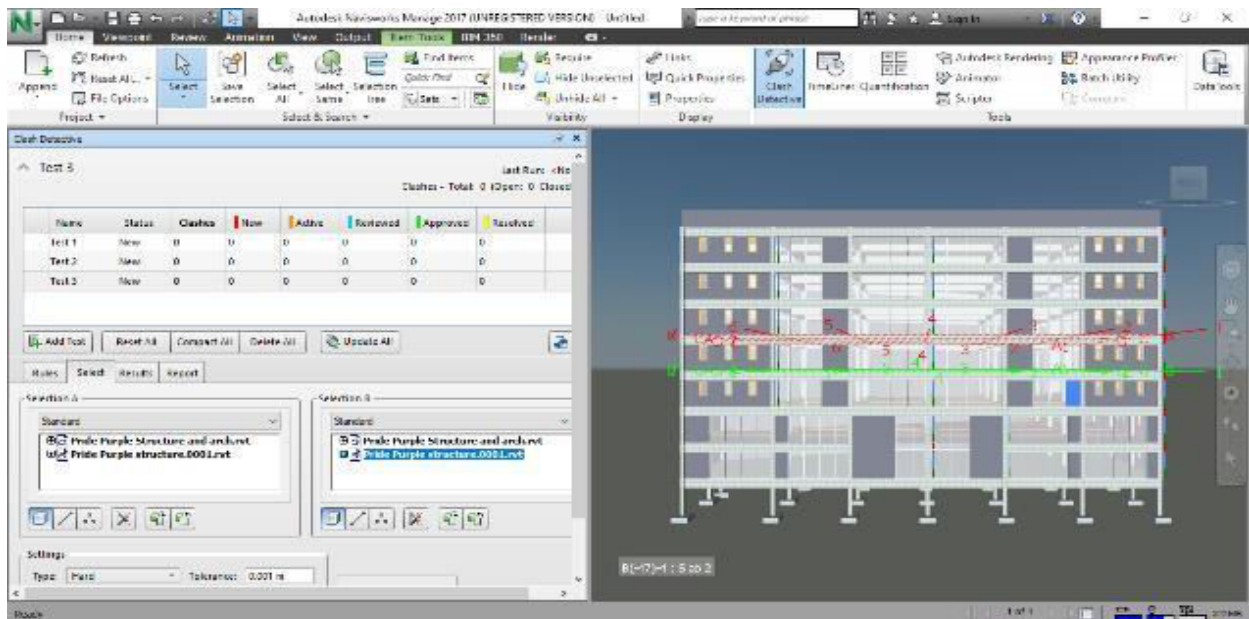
Autodesk Navisworks Manage 2017 (UNREGISTERED VERSION) Untitled

Type a keyword or phrase

Sign In

Home Viewpoint Review Animation View Output Item Tools BIM 360 Render

Append Refresh Reset All... File Options Project

Select Save Selection Select All Select Same Selection Tree Find Items Quick Find Sets Select & Search

Hide Require Hide Unselected Unhide All Visibility

Links Quick Properties Properties Display

Clash Detective TimeLiner Quantification Autodesk Rendering Animator Scripter Appearance Profiler Batch Utility Compare Tools

DataTools

Clash Detective

Test 5

Last Run: <No

Clashes - Total: 0 (Open: 0 Closed

| Name | Status | Clashes | New | Active | Reviewed | Approved | Resolved |
|---|---|---|---|---|---|---|---|
| Test 1 | New | 0 | 0 | 0 | 0 | 0 | 0 |
| Test 2 | New | 0 | 0 | 0 | 0 | 0 | 0 |
| Test 3 | New | 0 | 0 | 0 | 0 | 0 | 0 |

Add Test Reset All Compact All Delete All Update All

Rules Select Results Report

Selection A

Standard

Pride Purple Structure and arch.rvt
Pride Purple structure.0001.rvt

Selection B

Standard

Pride Purple Structure and arch.rvt
Pride Purple structure.0001.rvt

Settings

Type: Hard Tolerance: 0.001 m

B(-17)-1 : Scop 2

Ready

1 of 1